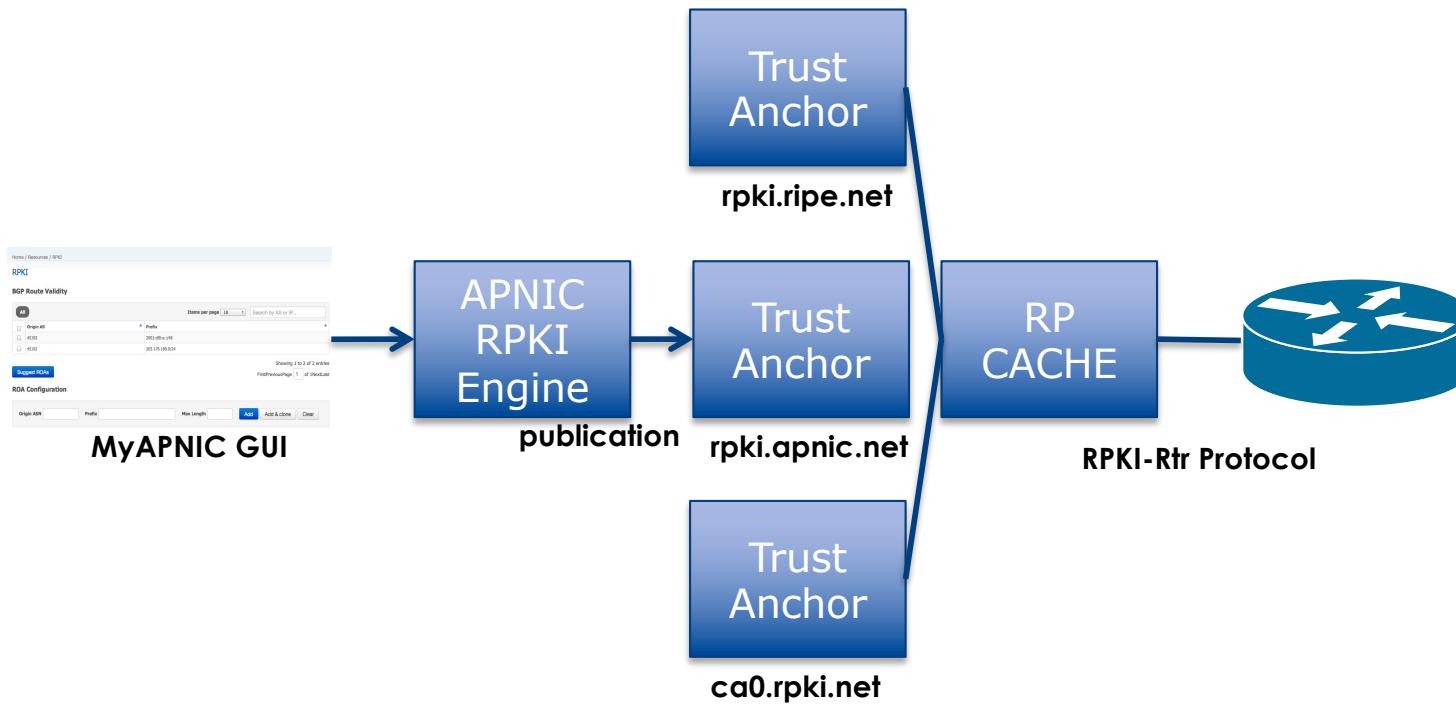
Trust Anchor

rpki.ripe.net

Home / Resources / RPKI

RPKI

BGP Route Validity

All

Items per page 10

Search by AS or IP...

| | Origin AS | Prefix |
|---|---|---|
| | 45192 | 2001:df0:a::/48 |
| | 45192 | 202.125.100.0/24 |

Showing 1 to 2 of 2 entries

Suggest ROAs

FirstPreviousPage 1 of 1NextLast

ROA Configuration

Origin ASN Prefix Max Length Add Add & clone Clear

MyAPNIC GUI

APNIC RPKI Engine

publication

Trust Anchor

rpki.apnic.net

RP CACHE

RPKI-Rtr Protocol

Trust Anchor

ca0.rpki.net